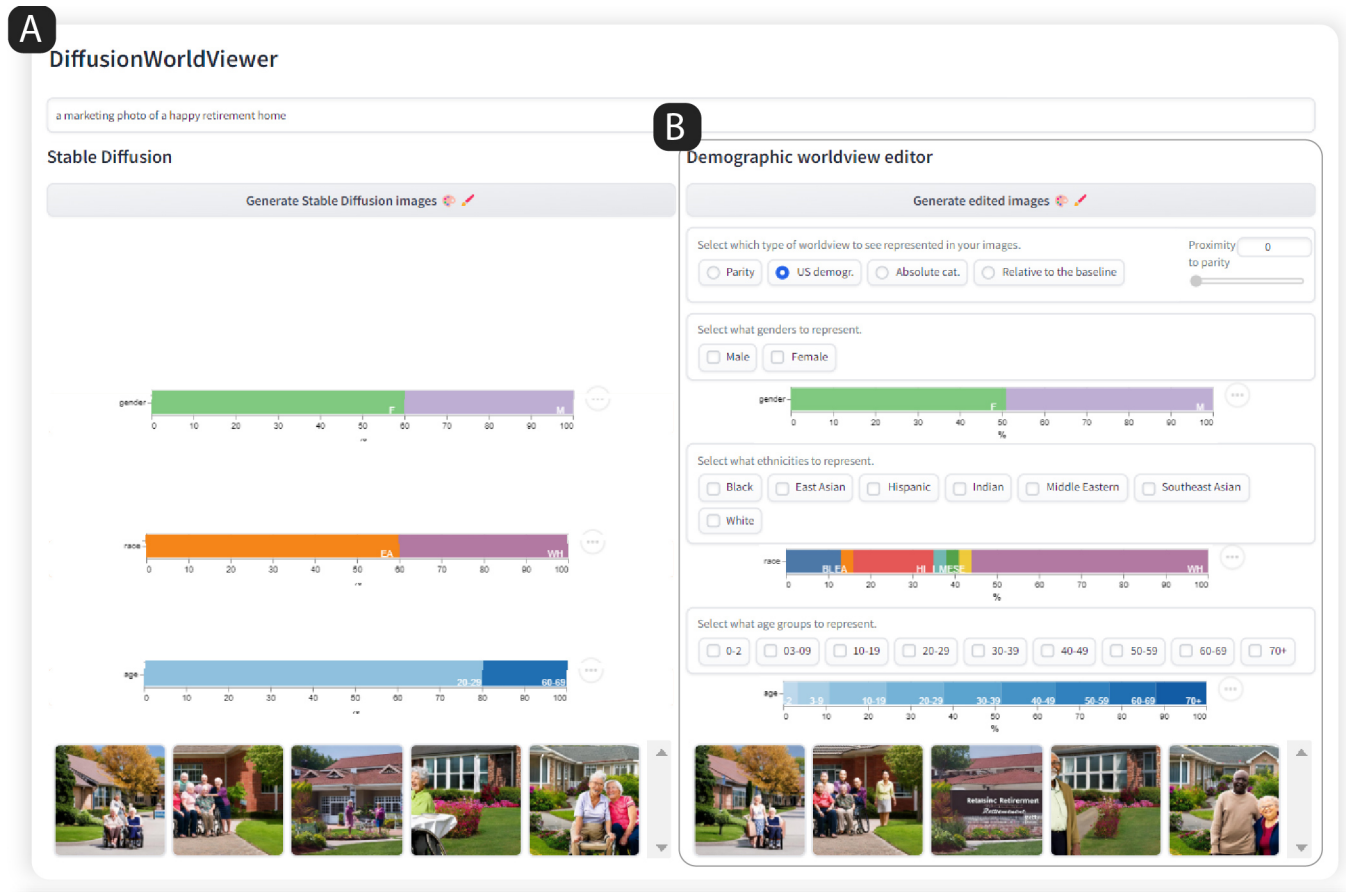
A

DiffusionWorldViewer

a marketing photo of a happy retirement home

B

Stable Diffusion

Generate Stable Diffusion images 🎨🖌️

gender F M
0 10 20 30 40 50 60 70 80 90 100

race EA WH
0 10 20 30 40 50 60 70 80 90 100

age 20-29 60-69
0 10 20 30 40 50 60 70 80 90 100

Demographic worldview editor

Generate edited images 🎨🖌️

Select which type of worldview to see represented in your images.

Parity   US demogr.   Absolute cat.   Relative to the baseline

Proximity to parity 0

Select what genders to represent.

Male   Female

gender F M
0 10 20 30 40 50 60 70 80 90 100
%

Select what ethnicities to represent.

Black   East Asian   Hispanic   Indian   Middle Eastern   Southeast Asian   White

race BL EA HI I ME SE WH
0 10 20 30 40 50 60 70 80 90 100
%

Select what age groups to represent.

0-2   03-09   10-19   20-29   30-39   40-49   50-59   60-69   70+

age 2 3-9 10-19 20-29 30-39 40-49 50-59 60-69 70+
0 10 20 30 40 50 60 70 80 90 100
%

Retainic Retirement